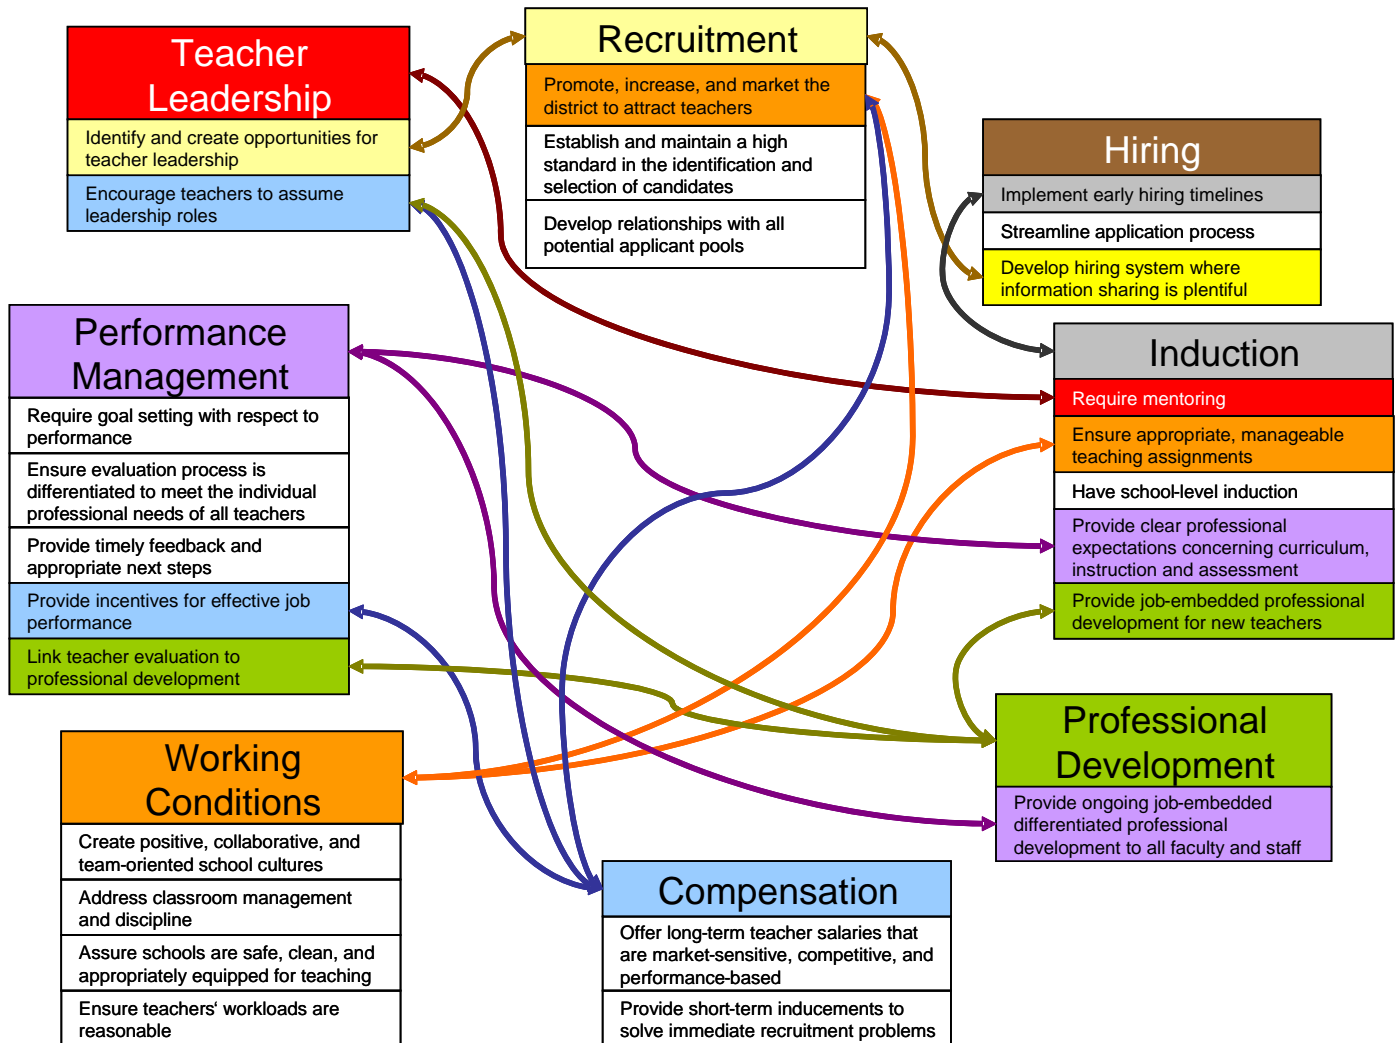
Teacher Leadership

Identify and create opportunities for teacher leadership

Encourage teachers to assume leadership roles

Recruitment

Promote, increase, and market the district to attract teachers

Establish and maintain a high standard in the identification and selection of candidates

Develop relationships with all potential applicant pools

Hiring

Implement early hiring timelines

Streamline application process

Develop hiring system where information sharing is plentiful

Performance Management

Require goal setting with respect to performance

Ensure evaluation process is differentiated to meet the individual professional needs of all teachers

Provide timely feedback and appropriate next steps

Provide incentives for effective job performance

Link teacher evaluation to professional development

Induction

Require mentoring

Ensure appropriate, manageable teaching assignments

Have school-level induction

Provide clear professional expectations concerning curriculum, instruction and assessment

Provide job-embedded professional development for new teachers

Professional Development

Provide ongoing job-embedded differentiated professional development to all faculty and staff

Working Conditions

Create positive, collaborative, and team-oriented school cultures

Address classroom management and discipline

Assure schools are safe, clean, and appropriately equipped for teaching

Ensure teachers‘ workloads are reasonable

Compensation

Offer long-term teacher salaries that are market-sensitive, competitive, and performance-based

Provide short-term inducements to solve immediate recruitment problems